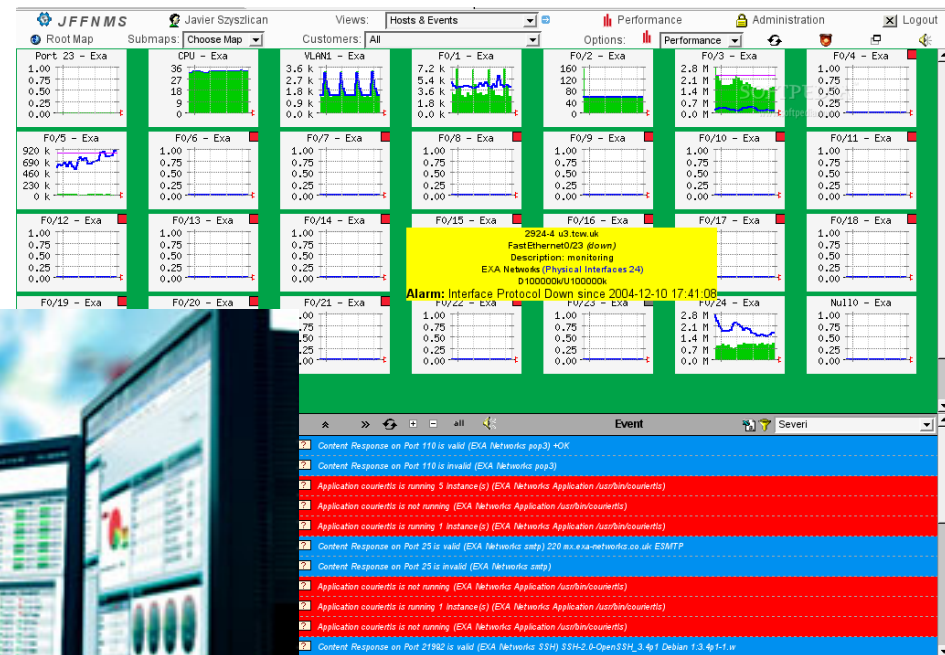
JFFNMS Javier Szyszlican Views: Hosts & Events Performance Administration Logout

Root Map Submaps: Choose Map Customers: All Options: Performance

Port 23 - Exa
1.00
0.75
0.50
0.25
0.00

CPU - Exa
36
27
18
9
0

VLAN1 - Exa
3.6 k
2.7 k
1.8 k
0.9 k
0.0 k

F0/1 - Exa
7.2 k
5.4 k
3.6 k
1.8 k
0.0 k

F0/2 - Exa
160
120
80
40
0

F0/3 - Exa
2.8 M
2.1 M
1.4 M
0.7 M
0.0 M

F0/4 - Exa
1.00
0.75
0.50
0.25
0.00

F0/5 - Exa
920 k
690 k
460 k
230 k
0 k

F0/6 - Exa
1.00
0.75
0.50
0.25
0.00

F0/7 - Exa
1.00
0.75
0.50
0.25
0.00

F0/8 - Exa
1.00
0.75
0.50
0.25
0.00

F0/9 - Exa
1.00
0.75
0.50
0.25
0.00

F0/10 - Exa
1.00
0.75
0.50
0.25
0.00

F0/11 - Exa
1.00
0.75
0.50
0.25
0.00

F0/12 - Exa
1.00
0.75
0.50
0.25
0.00

F0/13 - Exa
1.00
0.75
0.50
0.25
0.00

F0/14 - Exa
1.00
0.75
0.50
0.25
0.00

F0/15 - Exa

F0/16 - Exa

F0/17 - Exa

F0/18 - Exa
1.00
0.75
0.50
0.25
0.00

2924-4 u3.tcw.uk
FastEthernet0/23 (down)
Description: monitoring
EXA Networks (Physical Interfaces 24)
D100000k/U100000k
Alarm: Interface Protocol Down since 2004-12-10 17:41:08

F0/19 - Exa

F0/20 - Exa
1.00
0.75
0.50
0.25
0.00

F0/21 - Exa
1.00
0.75
0.50
0.25
0.00

F0/22 - Exa
1.00
0.75
0.50
0.25
0.00

F0/23 - Exa
1.00
0.75
0.50
0.25
0.00

F0/24 - Exa
2.8 M
2.1 M
1.4 M
0.7 M
0.0 M

Null0 - Exa
1.00
0.75
0.50
0.25
0.00

SOFTPEDIA

all Event Severi

Content Response on Port 110 is valid (EXA Networks pop3) +OK
Content Response on Port 110 is invalid (EXA Networks pop3)
Application courierlis is running 5 instance(s) (EXA Networks Application /usr/bin/courierlis)
Application courierlis is not running (EXA Networks Application /usr/bin/courierlis)
Application courierlis is running 1 instance(s) (EXA Networks Application /usr/bin/courierlis)
Content Response on Port 25 is valid (EXA Networks smtp) 220 mx.exa-networks.co.uk ESMTP
Content Response on Port 25 is invalid (EXA Networks smtp)
Application courierlis is not running (EXA Networks Application /usr/bin/courierlis)
Application courierlis is running 1 instance(s) (EXA Networks Application /usr/bin/courierlis)
Application courierlis is not running (EXA Networks Application /usr/bin/courierlis)
Content Response on Port 21982 is valid (EXA Networks SSH) SSH-2.0-OpenSSH_3.4p1 Debian 1:3.4p1-1.w